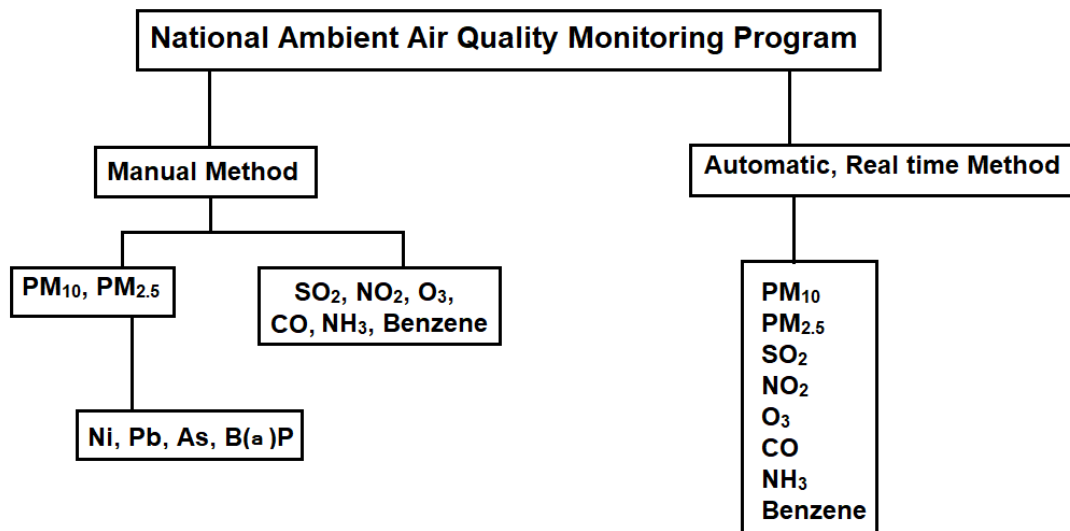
National Ambient Air Quality Monitoring Program

Manual Method

$PM_{10}$, $PM_{2.5}$

Ni, Pb, As, B(a)P

$SO_2$, $NO_2$, $O_3$, CO, $NH_3$, Benzene

Automatic, Real time Method

$PM_{10}$
$PM_{2.5}$
$SO_2$
$NO_2$
$O_3$
CO
$NH_3$
Benzene